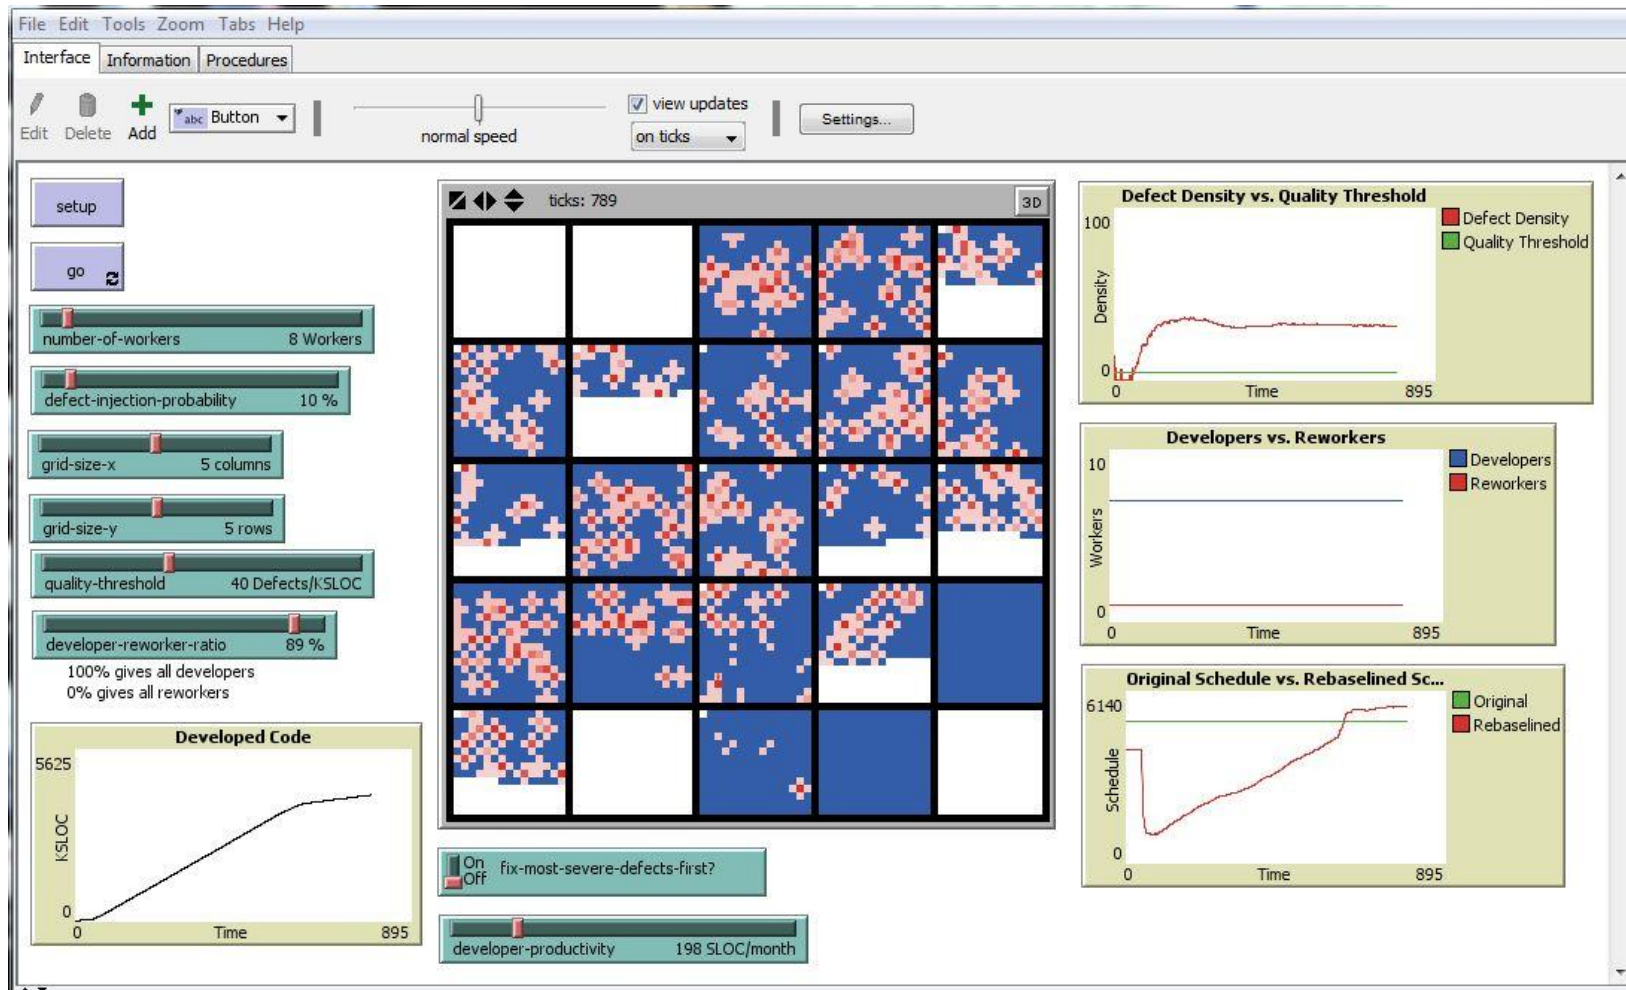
File Edit Tools Zoom Tabs Help

Interface Information Procedures

Edit Delete Add Button

normal speed

view updates

on ticks

Settings...

setup

go

number-of-workers 8 Workers

defect-injection-probability 10 %

grid-size-x 5 columns

grid-size-y 5 rows

quality-threshold 40 Defects/KSLOC

developer-reworker-ratio 89 %

100% gives all developers
0% gives all reworkers

Developed Code

5625

KSLOC

0

0 Time 895

ticks: 789

3D

On
Off fix-most-severe-defects-first?

developer-productivity 198 SLOC/month

Defect Density vs. Quality Threshold

100

Density

0

0 Time 895

Defect Density
Quality Threshold

Developers vs. Reworkers

10

Workers

0

0 Time 895

Developers
Reworkers

Original Schedule vs. Rebaselined Sc...

6140

Schedule

0

0 Time 895

Original
Rebaselined